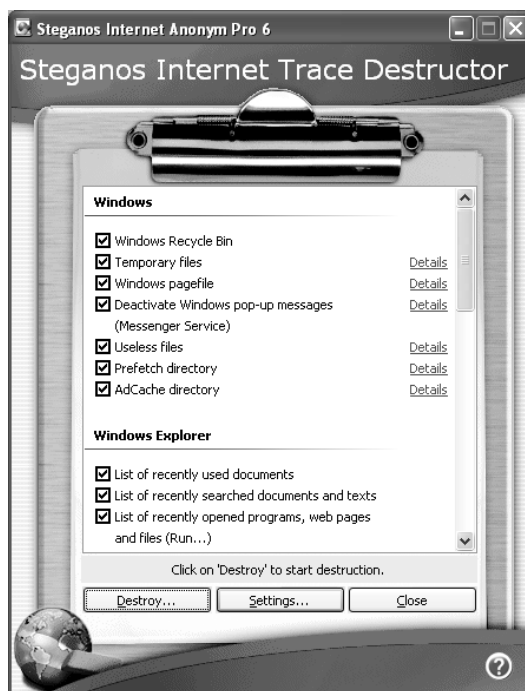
Steganos Internet Anonym Pro 6

Steganos Internet Trace Destructor

Windows

☑ Windows Recycle Bin
☑ Temporary files Details
☑ Windows pagefile Details
☑ Deactivate Windows pop-up messages (Messenger Service) Details
☑ Useless files Details
☑ Prefetch directory Details
☑ AdCache directory Details

Windows Explorer

☑ List of recently used documents
☑ List of recently searched documents and texts
☑ List of recently opened programs, web pages and files (Run...)

Click on 'Destroy' to start destruction.

Destroy... Settings... Close

?